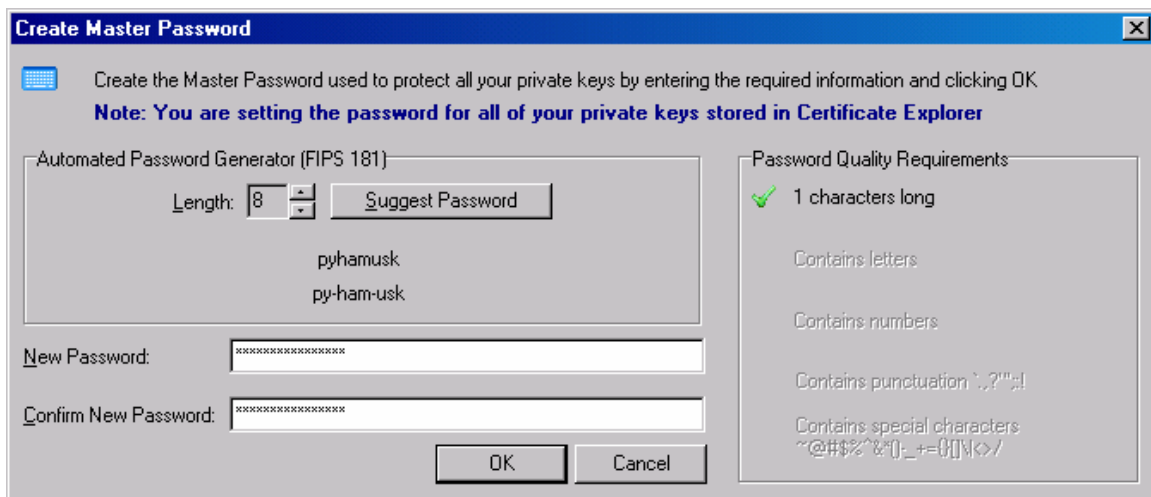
Create Master Password

Create the Master Password used to protect all your private keys by entering the required information and clicking OK

Note: You are setting the password for all of your private keys stored in Certificate Explorer

Automated Password Generator (FIPS 181)

Length: 8

Suggest Password

pyhamusk

py-ham-usk

New Password: ****************

Confirm New Password: ****************

OK

Cancel

Password Quality Requirements

1 characters long

Contains letters

Contains numbers

Contains punctuation `.,?'":;!

Contains special characters ~@#$%^&*()-_+={}[]\|<>/